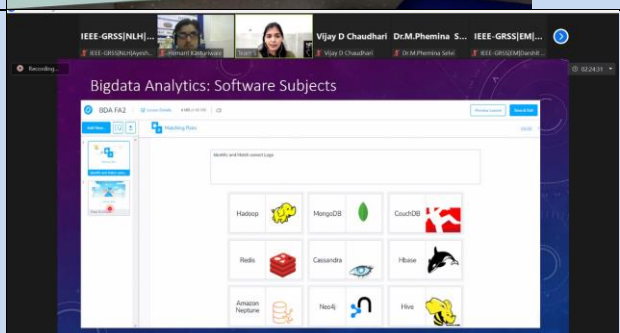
IEEE-GRSS|NLH|... Vijay D Chaudhari Dr.M.Phemina S... IEEE-GRSS|EM|...

IEEE-GRSS|NLH|Ayesh... Hemant Kasturiwale Team... Vijay D Chaudhari Dr.M.Phemina Selvi IEEE-GRSS|EM|Darshit...

Recording...

02:24:31

Bigdata Analytics: Software Subjects

BDA FA2

Add New

Matching Pairs

Identify and Match correct Logo

Hadoop

MongoDB

CouchDB

Redis

Cassandra

Hbase

Amazon Neptune

Neo4j

Hive